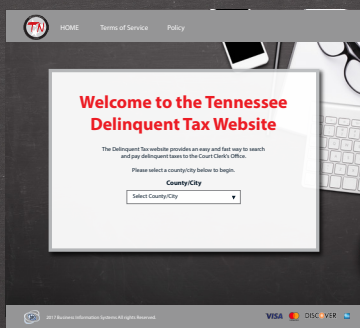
TN

HOME Terms of Service Policy

Welcome to the Tennessee Delinquent Tax Website

The Delinquent Tax website provides an easy and fast way to search and pay delinquent taxes to the Court Clerk's Office.

Please select a county/city below to begin.

County/City

Select County/City

2017 Business Information Systems All rights Reserved.

VISA DISCOVER